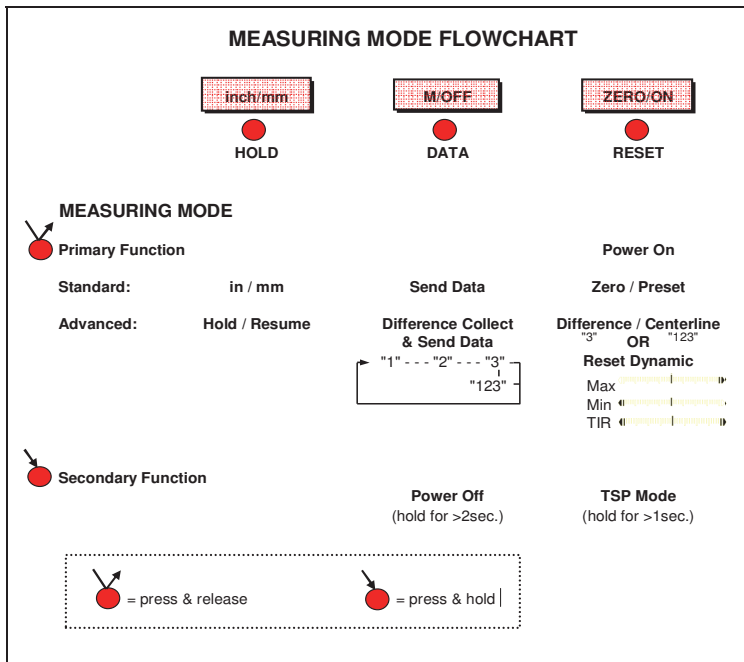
MEASURING MODE FLOWCHART

inch/mm
HOLD

M/OFF
DATA

ZERO/ON
RESET

MEASURING MODE

Primary Function

Power On

Standard: in / mm Send Data Zero / Preset

Advanced: Hold / Resume

Difference Collect & Send Data

"1" - - - "2" - - - "3"

"123"

Difference / Centerline

"3" OR "123"

Reset Dynamic

Max

Min

TIR

Secondary Function

Power Off
(hold for >2sec.)

TSP Mode
(hold for >1sec.)

= press & release

= press & hold